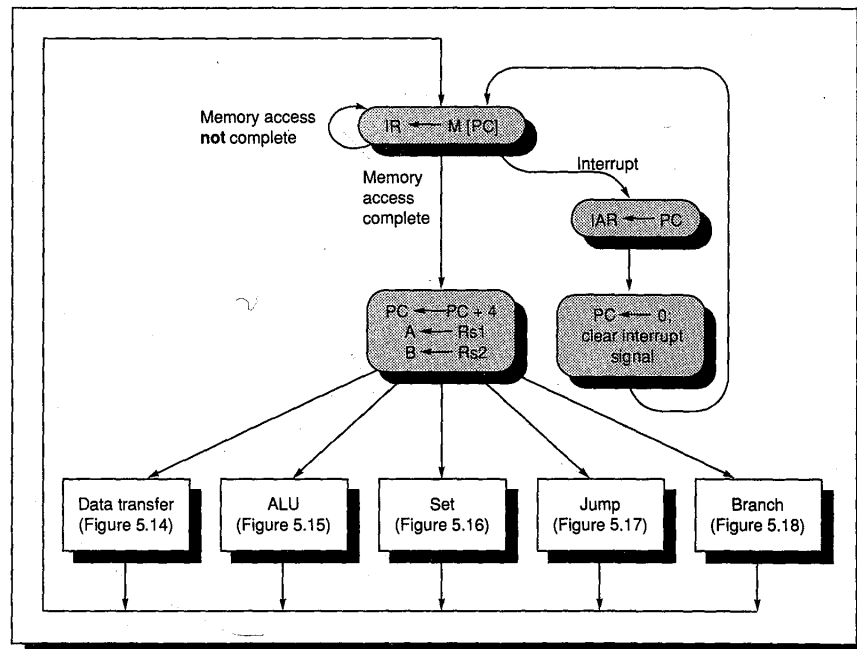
Memory access **not** complete

IR $\leftarrow$ M [PC]

Memory access complete

Interrupt

IAR $\leftarrow$ PC

PC $\leftarrow$ PC + 4
A $\leftarrow$ Rs1
B $\leftarrow$ Rs2

PC $\leftarrow$ 0;
clear interrupt signal

Data transfer (Figure 5.14)

ALU (Figure 5.15)

Set (Figure 5.16)

Jump (Figure 5.17)

Branch (Figure 5.18)